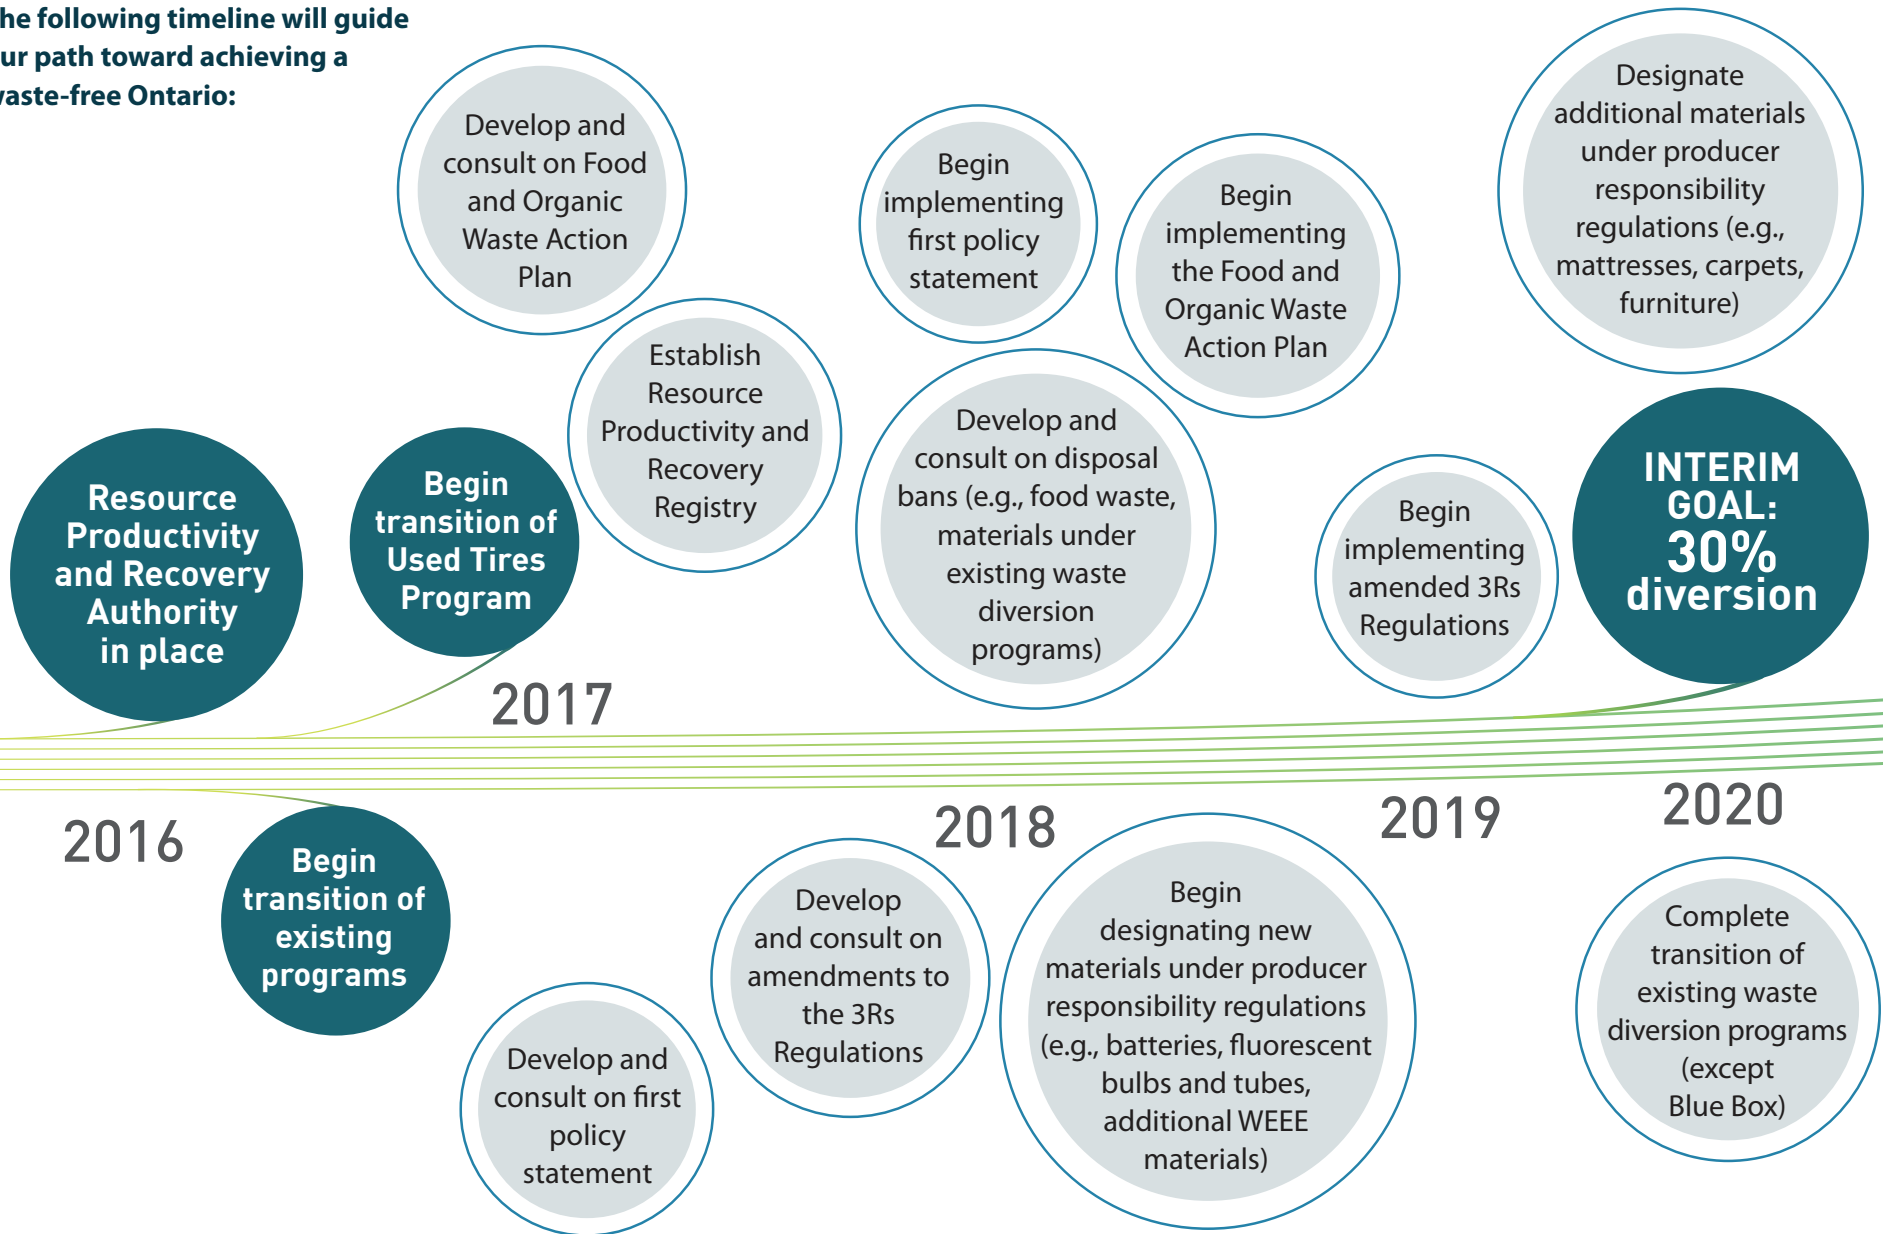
he following timeline will guide ur path toward achieving a vaste-free Ontario:

2016

Resource Productivity and Recovery Authority in place

Begin transition of existing programs

Begin transition of Used Tires Program

2017

Develop and consult on Food and Organic Waste Action Plan

Establish Resource Productivity and Recovery Registry

Develop and consult on first policy statement

Develop and consult on amendments to the 3Rs Regulations

2018

Begin implementing first policy statement

Develop and consult on disposal bans (e.g., food waste, materials under existing waste diversion programs)

Begin implementing the Food and Organic Waste Action Plan

Begin designating new materials under producer responsibility regulations (e.g., batteries, fluorescent bulbs and tubes, additional WEEE materials)

2019

Begin implementing amended 3Rs Regulations

2020

Designate additional materials under producer responsibility regulations (e.g., mattresses, carpets, furniture)

INTERIM GOAL: 30% diversion

Complete transition of existing waste diversion programs (except Blue Box)